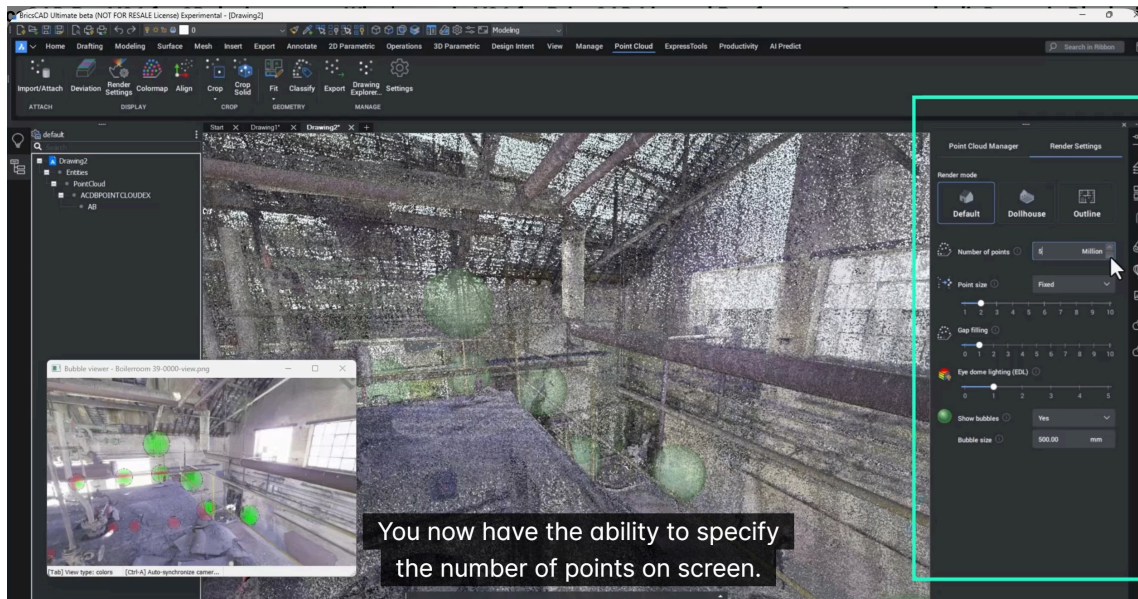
BricsCAD Ultimate beta (NOT FOR RESALE License) Experimental - [Drawing2]

Modeling

Home Drafting Modeling Surface Mesh Insert Export Annotate 2D Parametric Operations 3D Parametric Design Intent View Manage Point Cloud ExpressTools Productivity AI Predict

Search in Ribbon

Import/Attach Deviation Render Settings Colormap Align Crop Crop Solid Fit Classify Export Drawing Explorer... Settings

ATTACH DISPLAY CROP GEOMETRY MANAGE

default

Drawing2
Entities
PointCloud
ACDBPOINTCLOUDEX
AB

Start Drawing1* Drawing2*

Point Cloud Manager Render Settings

Render mode

Default Dollhouse Outline

Number of points 5 Million

Point size Fixed

1 2 3 4 5 6 7 8 9 10

Gap filling

0 1 2 3 4 5 6 7 8 9 10

Eye dome lighting (EDL)

0 1 2 3 4 5

Show bubbles Yes

Bubble size 500.00 mm

Bubble viewer - Boilerroom 39-0000-view.png

[Tab] View type: colors [Ctrl-A] Auto-synchronize camer...

You now have the ability to specify the number of points on screen.